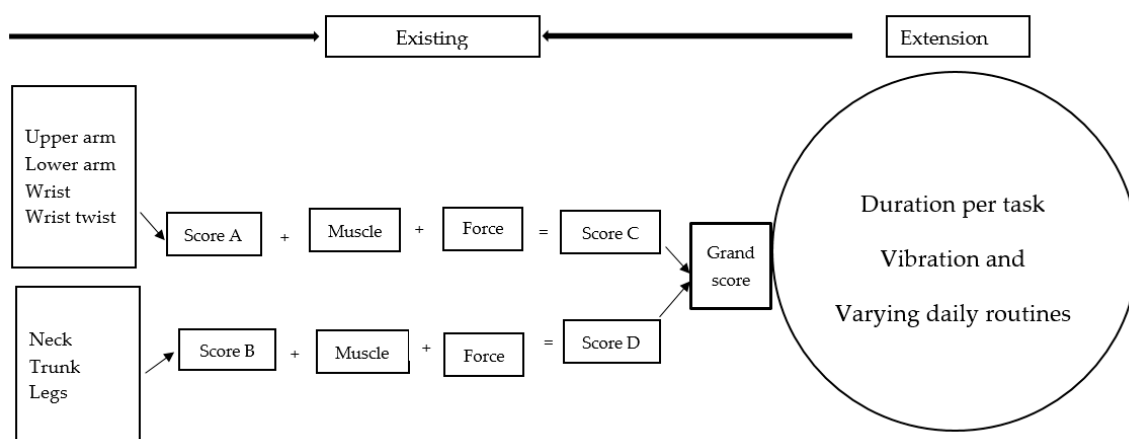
Existing

Extension

Upper arm
Lower arm
Wrist
Wrist twist

Score A + Muscle + Force = Score C

Grand score

Neck
Trunk
Legs

Score B + Muscle + Force = Score D

Duration per task

Vibration and

Varying daily routines